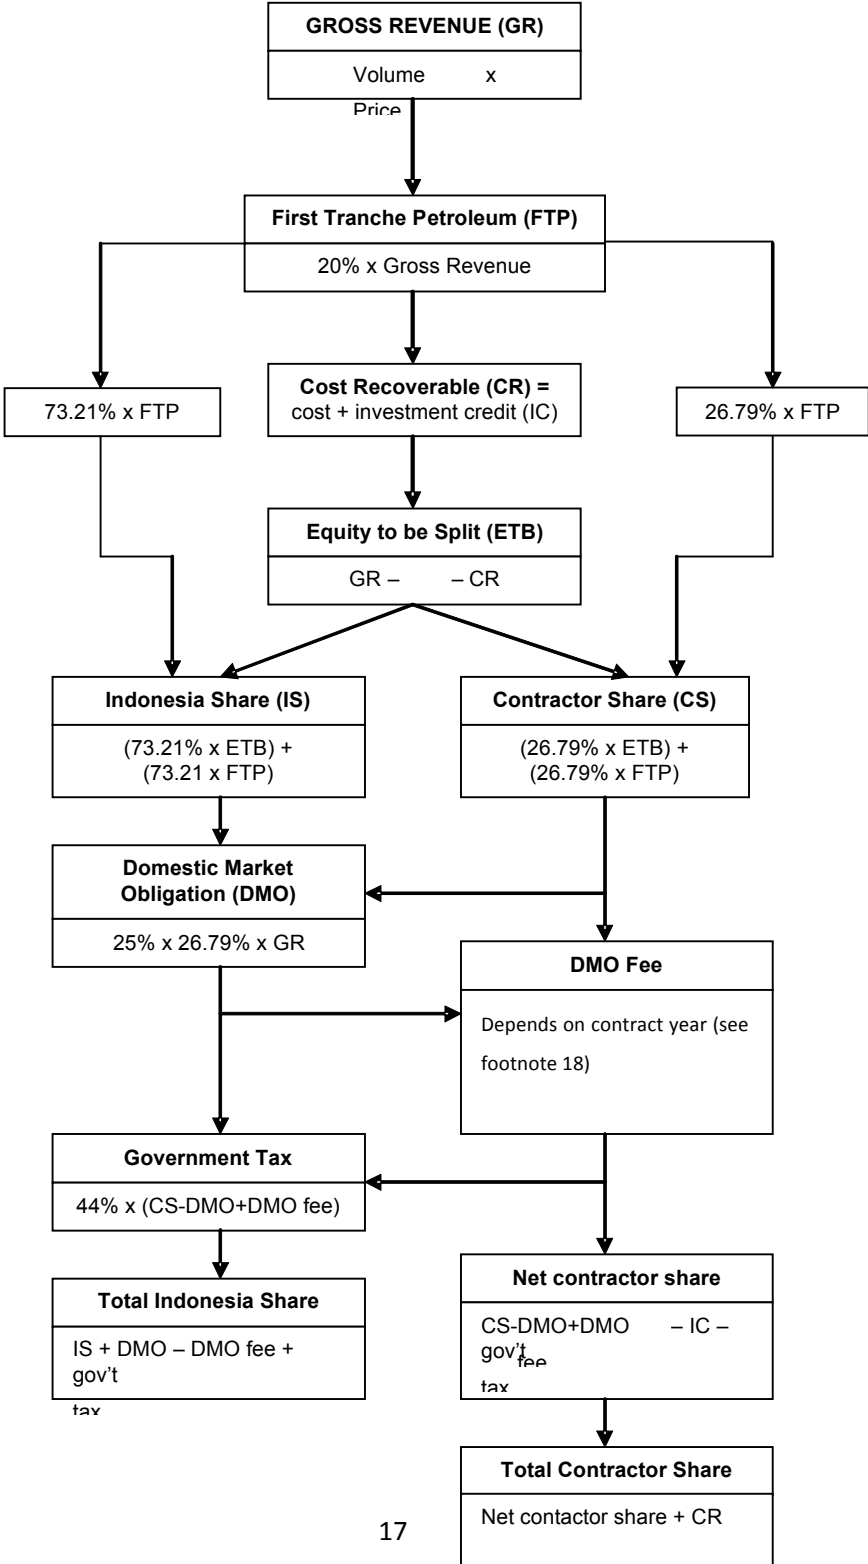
GROSS REVENUE (GR)

Volume x Price

First Tranche Petroleum (FTP)

20% x Gross Revenue

73.21% x FTP

Cost Recoverable (CR) = cost + investment credit (IC)

26.79% x FTP

Equity to be Split (ETB)

GR – – CR

Indonesia Share (IS)

(73.21% x ETB) + (73.21 x FTP)

Contractor Share (CS)

(26.79% x ETB) + (26.79% x FTP)

Domestic Market Obligation (DMO)

25% x 26.79% x GR

DMO Fee

Depends on contract year (see footnote 18)

Government Tax

44% x (CS-DMO+DMO fee)

Total Indonesia Share

IS + DMO – DMO fee + gov't tax

Net contractor share

CS-DMO+DMO fee – IC – gov't tax

Total Contractor Share

Net contactor share + CR

17